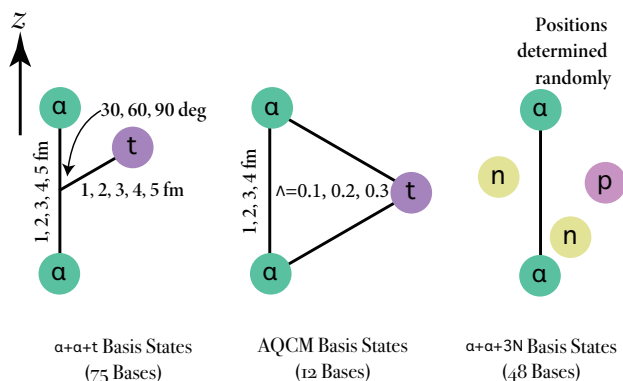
z

α

30, 60, 90 deg

t

1, 2, 3, 4, 5 fm

1, 2, 3, 4, 5 fm

α

α

1, 2, 3, 4 fm

Λ=0.1, 0.2, 0.3

t

α

Positions determined randomly

α

n

p

n

α

α+α+t Basis States (75 Bases)

AQCM Basis States (12 Bases)

α+α+3N Basis States (48 Bases)